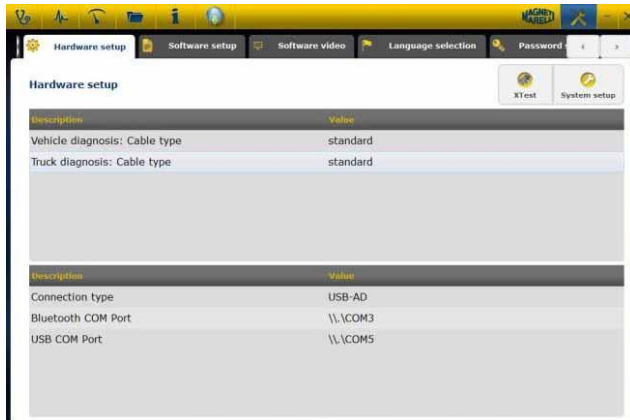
Hardware setup | Software setup | Software video | Language selection | Password

Hardware setup

XTest | System setup

| Description | Value |
|---|---|
| Vehicle diagnosis: Cable type | standard |
| Truck diagnosis: Cable type | standard |

| Description | Value |
|---|---|
| Connection type | USB-AD |
| Bluetooth COM Port | \\.\COM3 |
| USB COM Port | \\.\COM5 |